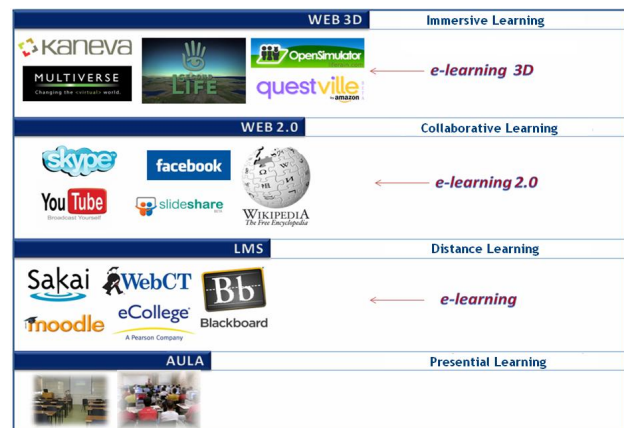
WEB 3D
Immersive Learning

KANEVA
MULTIVERSE
Changing the ventuals world.
Second LIFE
OpenSimulator
questville by amazon

e-learning 3D

WEB 2.0
Collaborative Learning

skype
facebook
YouTube Broadcast Yourself
slideshare
WIKIPEDIA The Free Encyclopedia

e-learning 2.0

LMS
Distance Learning

Sakai
WebCT
Bb Blackboard
moodle
eCollege A Pearson Company

e-learning

AULA
Presential Learning